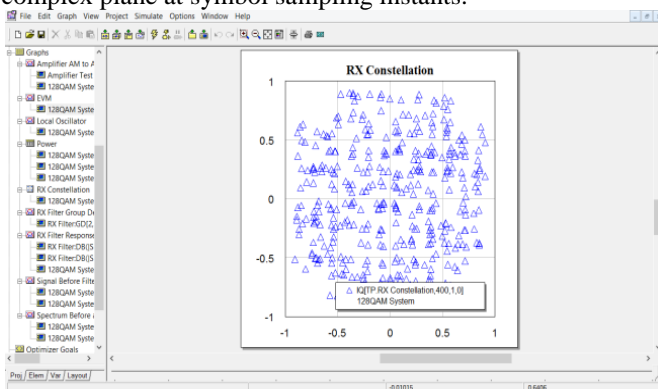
complex plane at symbol sampling instants.

File Edit Graph View Project Simulate Options Window Help

Graphs
Amplifier AM to A
Amplifier Test
128QAM Syste
EVM
128QAM Syste
Local Oscillator
128QAM Syste
Power
128QAM Syste
128QAM Syste
128QAM Syste
RX Constellation
128QAM Syste
RX Filter Group D
RX Filter:GD(2,
RX Filter Respons
RX Filter:DB(|S
RX Filter:DB(|S
128QAM Syste
Signal Before Filte
128QAM Syste
128QAM Syste
Spectrum Before
128QAM Syste
128QAM Syste
Optimizer Goals

Proj Elem Var Layout

RX Constellation

1
0.5
0
-0.5
-1
-1 -0.5 0 0.5 1

IQ[TP.RX Constellation,400,1,0]
128QAM System

-0.01015
0.6406